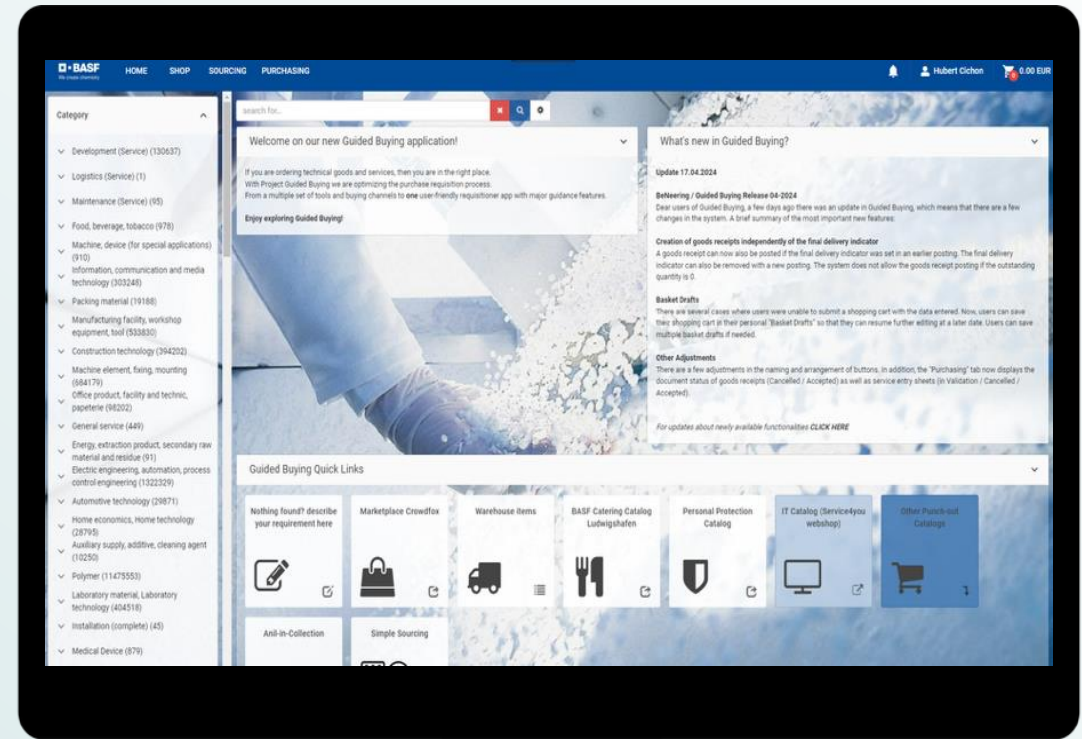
BASF We create chemistry HOME SHOP SOURCING PURCHASING Hubert Cichon 0.00 EUR

Category

Development (Service) (130637)
Logistics (Service) (1)
Maintenance (Service) (95)
Food, beverage, tobacco (978)
Machine, device (for special applications) (910)
Information, communication and media technology (303248)
Packing material (19188)
Manufacturing facility, workshop equipment, tool (533830)
Construction technology (394202)
Machine element, fixing, mounting (684179)
Office product, facility and technic, papeterie (98202)
General service (449)
Energy, extraction product, secondary raw material and residue (91)
Electric engineering, automation, process control engineering (1322329)
Automotive technology (29871)
Home economics, Home technology (28795)
Auxiliary supply, additive, cleaning agent (10250)
Polymer (11475553)
Laboratory material, Laboratory technology (404518)
Installation (complete) (45)
Medical Device (879)

search for...

Welcome on our new Guided Buying application!

If you are ordering technical goods and services, then you are in the right place.
With Project Guided Buying we are optimizing the purchase requisition process.
From a multiple set of tools and buying channels to one user-friendly requisitioner app with major guidance features.

Enjoy exploring Guided Buying!

What's new in Guided Buying?

Update 17.04.2024

BeNeering / Guided Buying Release 04-2024
Dear users of Guided Buying, a few days ago there was an update in Guided Buying, which means that there are a few changes in the system. A brief summary of the most important new features:

Creation of goods receipts independently of the final delivery indicator
A goods receipt can now also be posted if the final delivery indicator was set in an earlier posting. The final delivery indicator can also be removed with a new posting. The system does not allow the goods receipt posting if the outstanding quantity is 0.

Basket Drafts
There are several cases where users were unable to submit a shopping cart with the data entered. Now, users can save their shopping cart in their personal "Basket Drafts" so that they can resume further editing at a later date. Users can save multiple basket drafts if needed.

Other Adjustments
There are a few adjustments in the naming and arrangement of buttons. In addition, the "Purchasing" tab now displays the document status of goods receipts (Cancelled / Accepted) as well as service entry sheets (In Validation / Cancelled / Accepted).

For updates about newly available functionalities CLICK HERE

Guided Buying Quick Links

Nothing found? describe your requirement here
Marketplace Crowdfox
Warehouse items
BASF Catering Catalog Ludwigshafen
Personal Protection Catalog
IT Catalog (Service4you webshop)
Other Punch-out Catalogs
Anil-in-Collection
Simple Sourcing